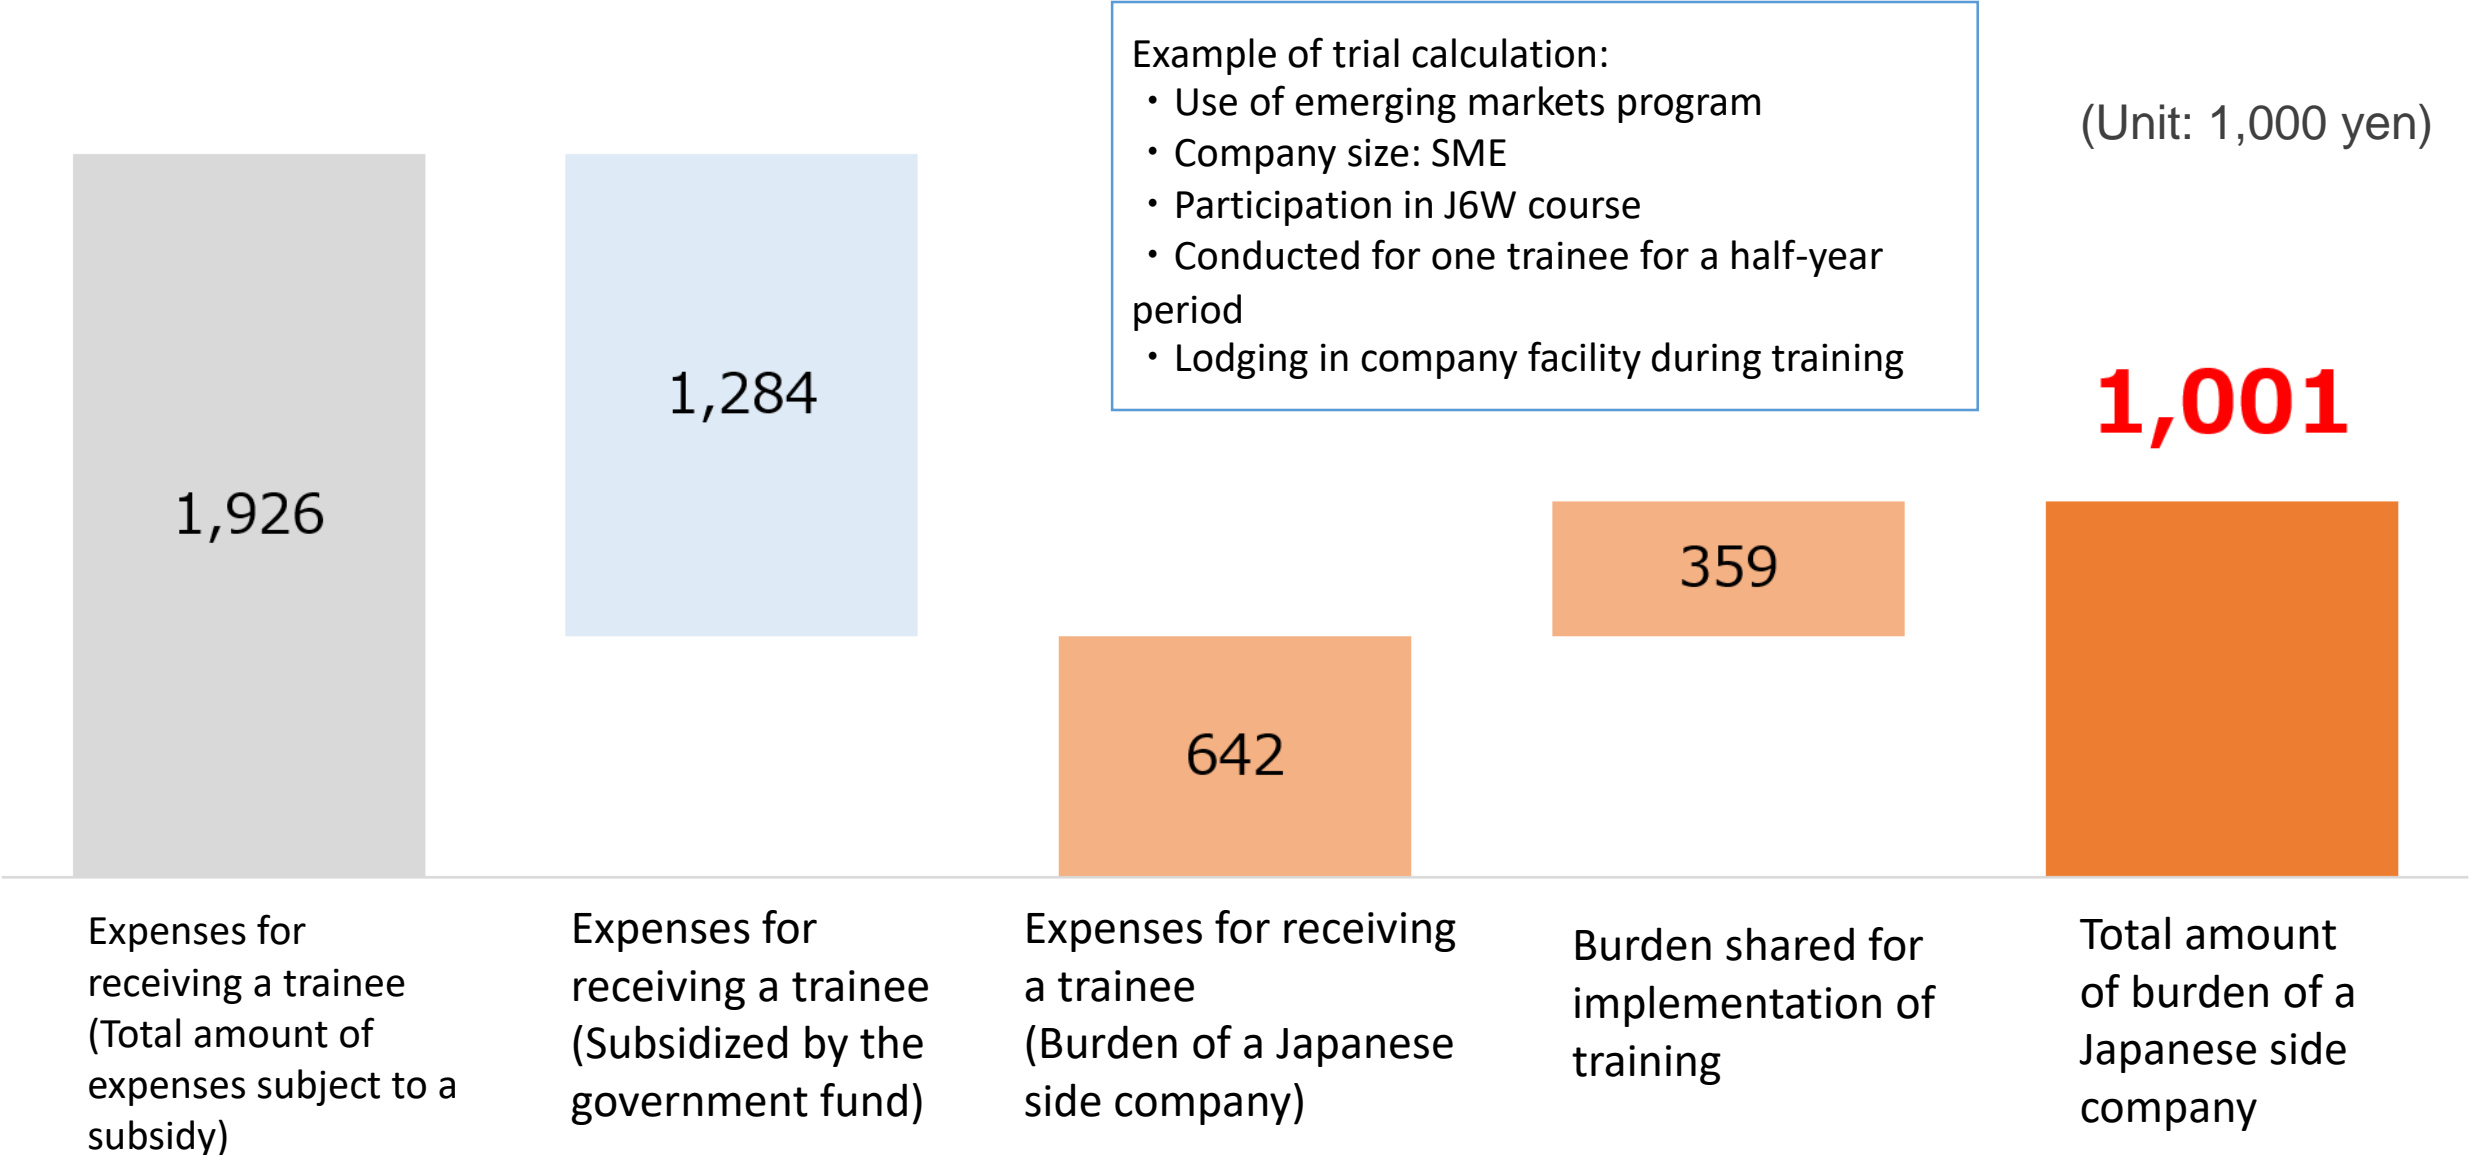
Example of trial calculation:
・Use of emerging markets program
・Company size: SME
・Participation in J6W course
・Conducted for one trainee for a half-year period
・Lodging in company facility during training

(Unit: 1,000 yen)

1,926

1,284

642

359

1,001

Expenses for receiving a trainee (Total amount of expenses subject to a subsidy)

Expenses for receiving a trainee (Subsidized by the government fund)

Expenses for receiving a trainee (Burden of a Japanese side company)

Burden shared for implementation of training

Total amount of burden of a Japanese side company